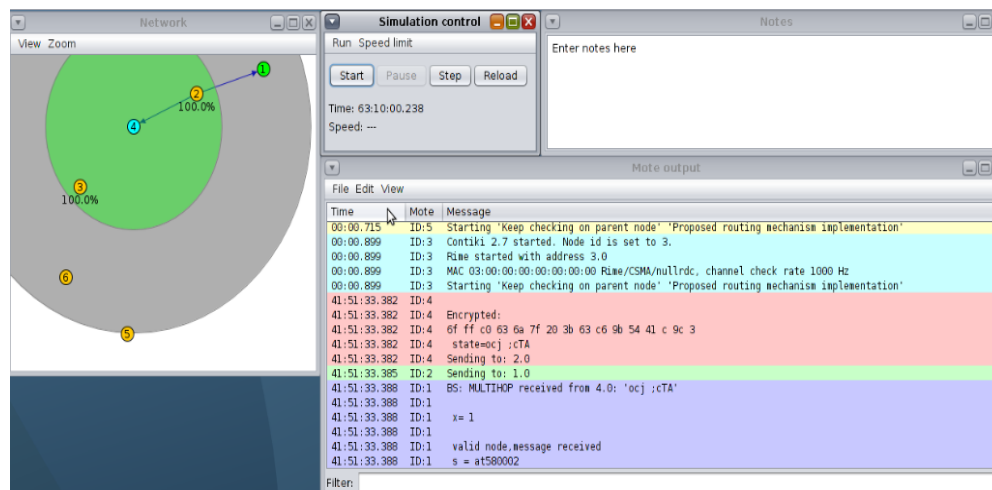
Network

View Zoom

1
2
100.0%
4
3
100.0%
6
5

Simulation control

Run Speed limit

Start Pause Step Reload

Time: 63:10:00.238

Speed: ---

Notes

Enter notes here

Mote output

File Edit View

| Time | Mote | Message |
|---|---|---|
| 00:00.715 | ID:5 | Starting 'Keep checking on parent node' 'Proposed routing mechanism implementation' |
| 00:00.899 | ID:3 | Contiki 2.7 started. Node id is set to 3. |
| 00:00.899 | ID:3 | Rime started with address 3.0 |
| 00:00.899 | ID:3 | MAC 03:00:00:00:00:00:00:00 Rime/CSMA/nullrdc, channel check rate 1000 Hz |
| 00:00.899 | ID:3 | Starting 'Keep checking on parent node' 'Proposed routing mechanism implementation' |
| 41:51:33.382 | ID:4 | |
| 41:51:33.382 | ID:4 | Encrypted: |
| 41:51:33.382 | ID:4 | 6f ff c0 63 6a 7f 20 3b 63 c6 9b 54 41 c 9c 3 |
| 41:51:33.382 | ID:4 | state=ocj ;cTA |
| 41:51:33.382 | ID:4 | Sending to: 2.0 |
| 41:51:33.385 | ID:2 | Sending to: 1.0 |
| 41:51:33.388 | ID:1 | BS: MULTIHOP received from 4.0: 'ocj ;cTA' |
| 41:51:33.388 | ID:1 | |
| 41:51:33.388 | ID:1 | x= 1 |
| 41:51:33.388 | ID:1 | |
| 41:51:33.388 | ID:1 | valid node,message received |
| 41:51:33.388 | ID:1 | s = at580002 |

Filter: